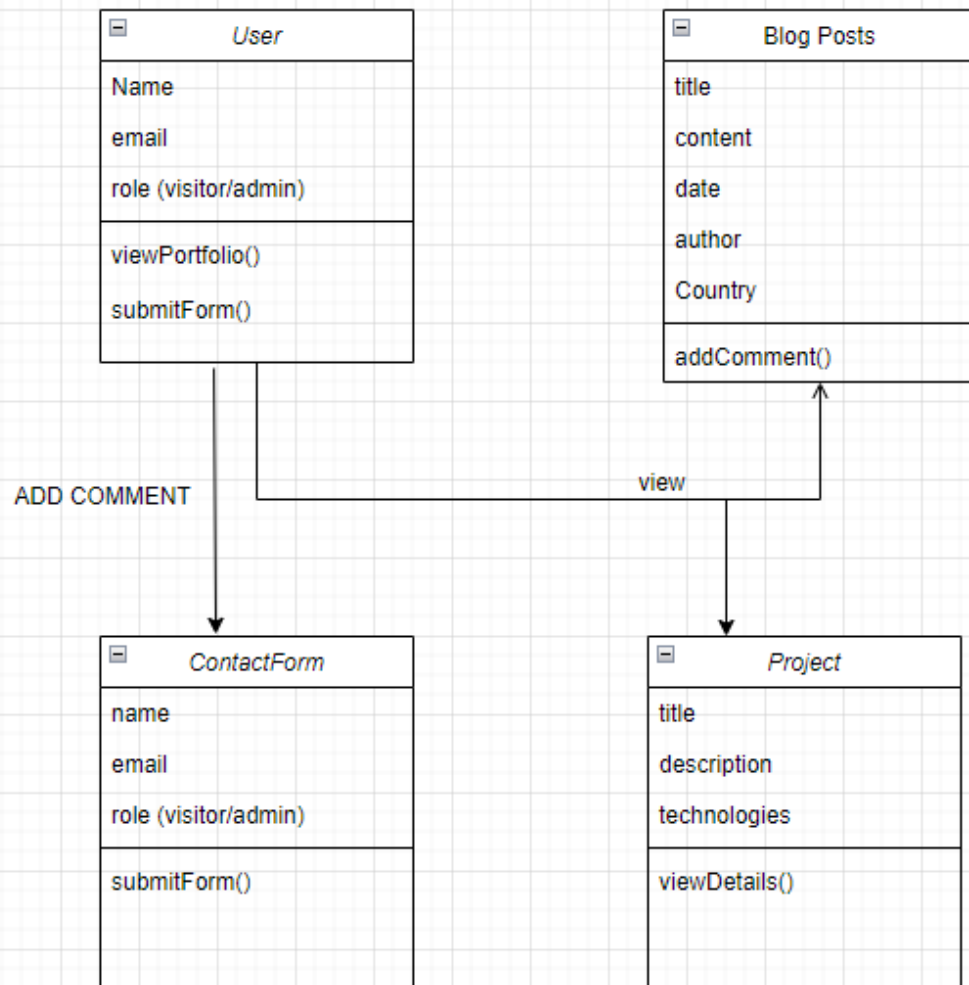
User

Name

email

role (visitor/admin)

viewPortfolio()

submitForm()

Blog Posts

title

content

date

author

Country

addComment()

ADD COMMENT

view

ContactForm

name

email

role (visitor/admin)

submitForm()

Project

title

description

technologies

viewDetails()